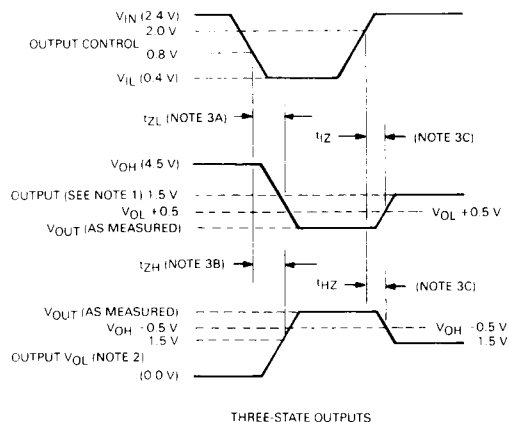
$V_{IN}$ (2.4 V)
OUTPUT CONTROL 2.0 V
0.8 V
$V_{IL}$ (0.4 V)

$t_{ZL}$ (NOTE 3A)
$t_{LZ}$
(NOTE 3C)

$V_{OH}$ (4.5 V)
OUTPUT (SEE NOTE 1) 1.5 V
$V_{OL}$ +0.5
$V_{OL}$ +0.5 V
$V_{OUT}$ (AS MEASURED)

$t_{ZH}$ (NOTE 3B)
$t_{HZ}$
(NOTE 3C)

$V_{OUT}$ (AS MEASURED)
$V_{OH}$ -0.5 V
$V_{OH}$ -0.5 V
1.5 V
1.5 V
OUTPUT $V_{OL}$ (NOTE 2)
(0.0 V)

THREE-STATE OUTPUTS